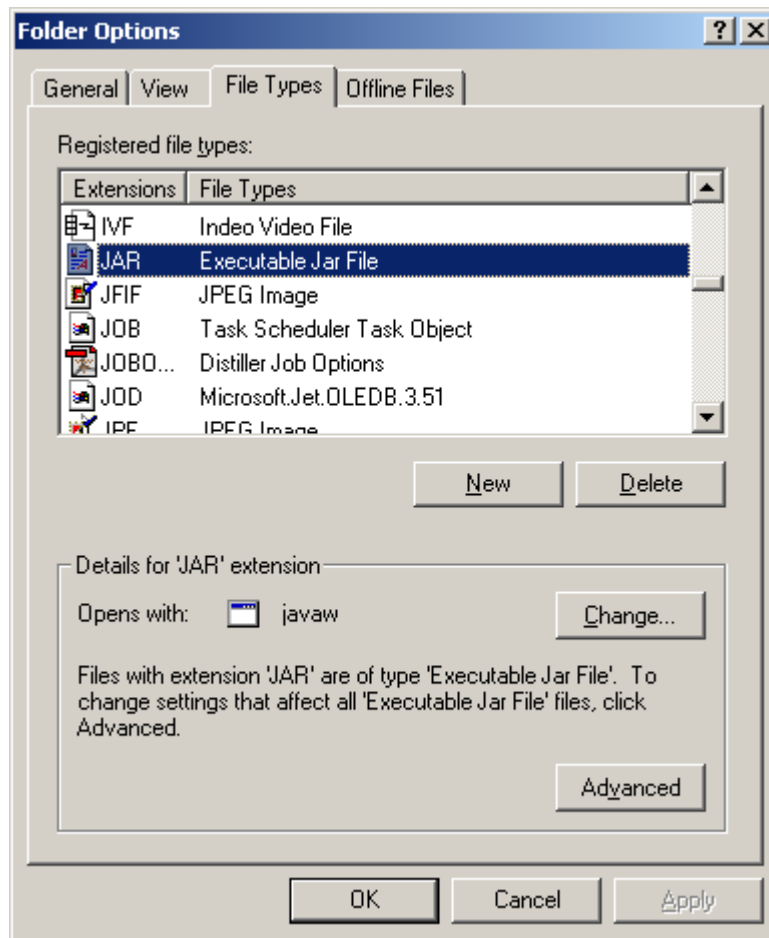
Folder Options

?

General | View | File Types | Offline Files

Registered file types:

| Extensions | File Types |
|---|---|
| IVF | Indeo Video File |
| JAR | Executable Jar File |
| JFIF | JPEG Image |
| JOB | Task Scheduler Task Object |
| JOBO... | Distiller Job Options |
| JOD | Microsoft.Jet.OLEDB.3.51 |
| JPE | JPEG Image |

New

Delete

Details for 'JAR' extension

Opens with: javaw

Change...

Files with extension 'JAR' are of type 'Executable Jar File'. To change settings that affect all 'Executable Jar File' files, click Advanced.

Advanced

OK

Cancel

Apply